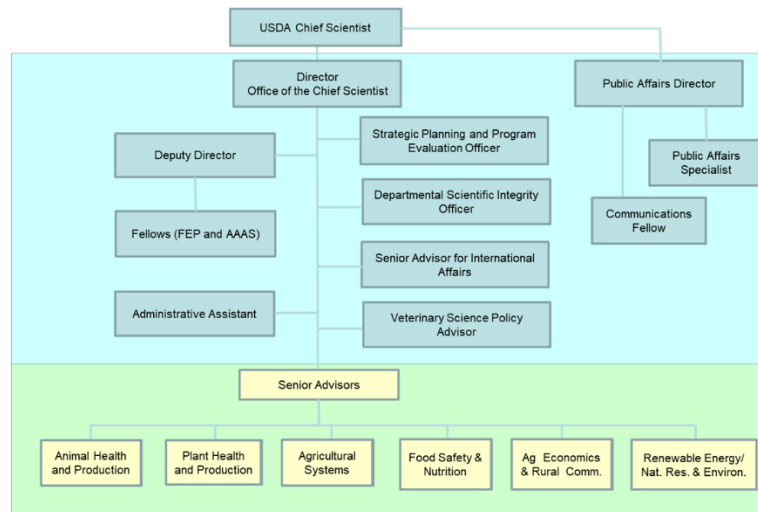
USDA Chief Scientist

Director
Office of the Chief Scientist

Public Affairs Director

Strategic Planning and Program Evaluation Officer

Deputy Director

Public Affairs Specialist

Departmental Scientific Integrity Officer

Communications Fellow

Fellows (FEP and AAAS)

Senior Advisor for International Affairs

Administrative Assistant

Veterinary Science Policy Advisor

Senior Advisors

Animal Health and Production

Plant Health and Production

Agricultural Systems

Food Safety & Nutrition

Ag Economics & Rural Comm.

Renewable Energy/ Nat. Res. & Environ.